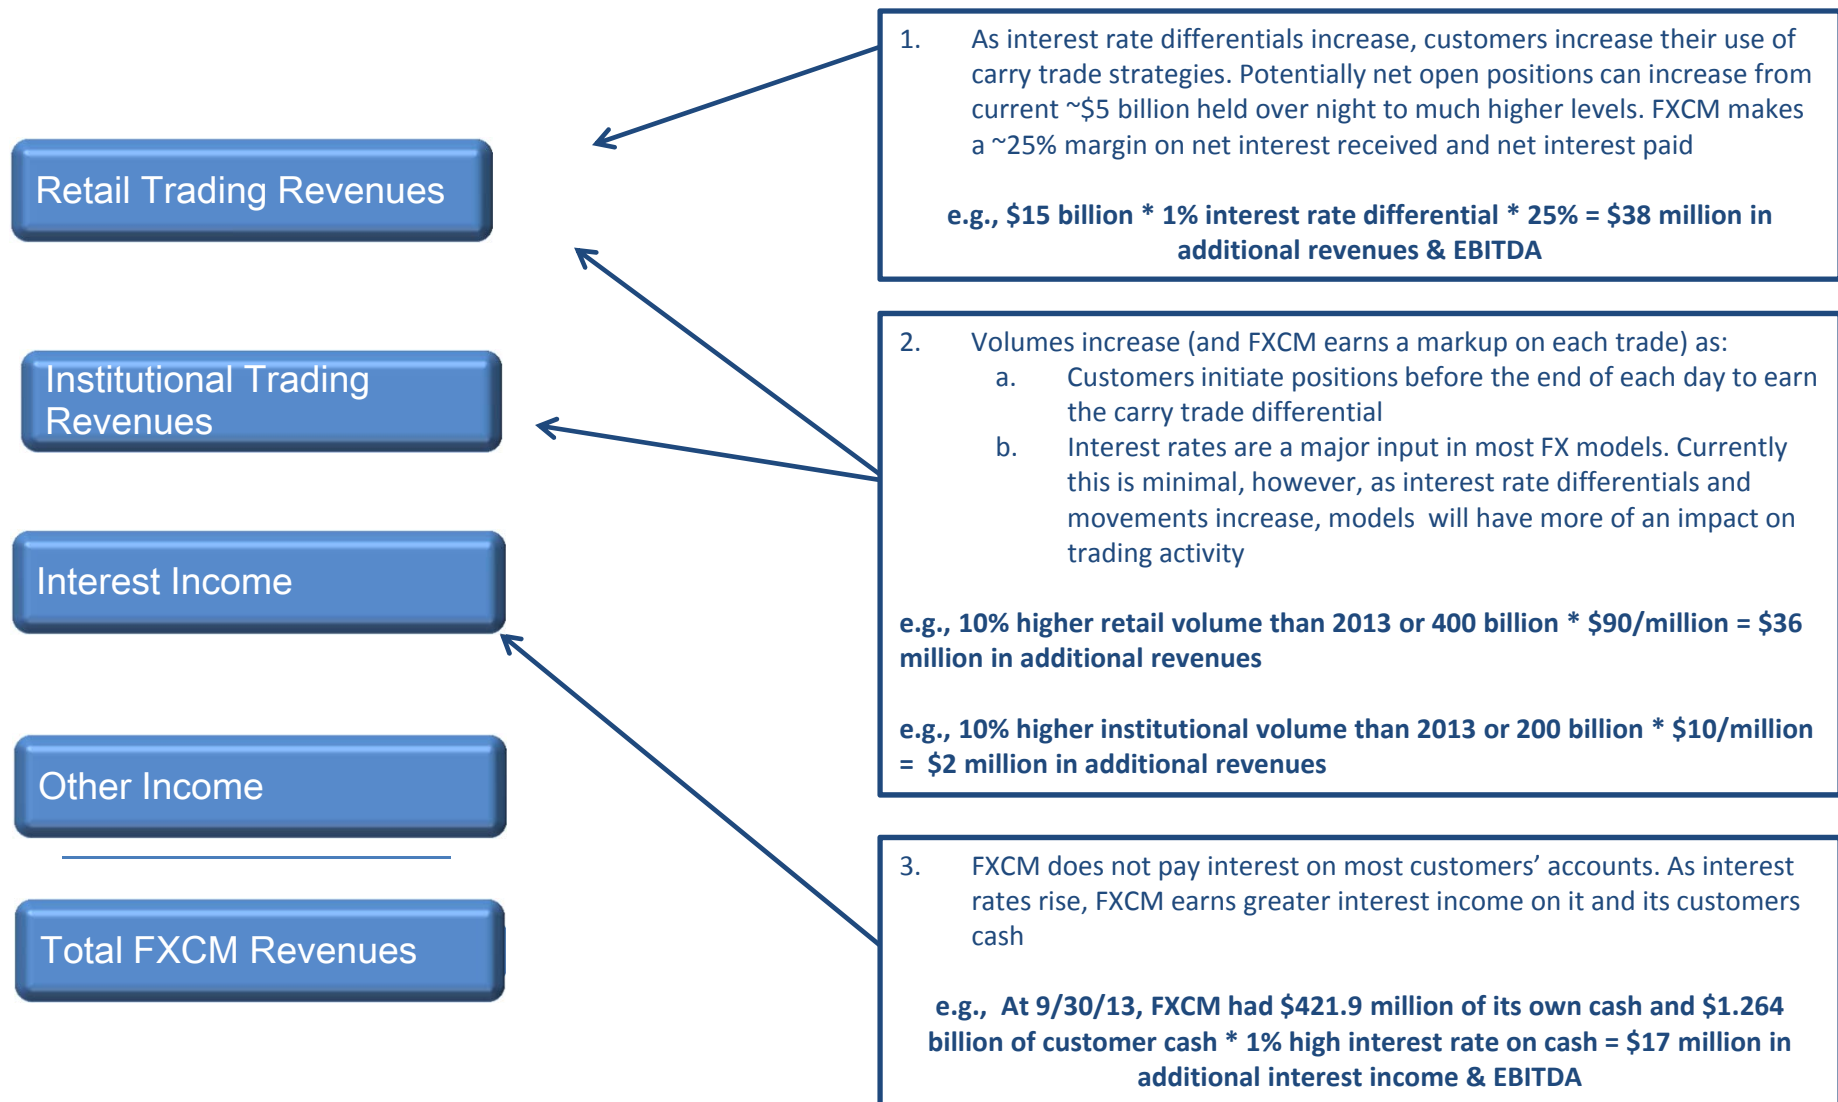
Retail Trading Revenues

Institutional Trading Revenues

Interest Income

Other Income

Total FXCM Revenues

1. As interest rate differentials increase, customers increase their use of carry trade strategies. Potentially net open positions can increase from current ~$5 billion held over night to much higher levels. FXCM makes a ~25% margin on net interest received and net interest paid

e.g., $15 billion * 1% interest rate differential * 25% = $38 million in additional revenues & EBITDA

2. Volumes increase (and FXCM earns a markup on each trade) as:
a. Customers initiate positions before the end of each day to earn the carry trade differential
b. Interest rates are a major input in most FX models. Currently this is minimal, however, as interest rate differentials and movements increase, models will have more of an impact on trading activity

e.g., 10% higher retail volume than 2013 or 400 billion * $90/million = $36 million in additional revenues

e.g., 10% higher institutional volume than 2013 or 200 billion * $10/million = $2 million in additional revenues

3. FXCM does not pay interest on most customers' accounts. As interest rates rise, FXCM earns greater interest income on it and its customers cash

e.g., At 9/30/13, FXCM had $421.9 million of its own cash and $1.264 billion of customer cash * 1% high interest rate on cash = $17 million in additional interest income & EBITDA